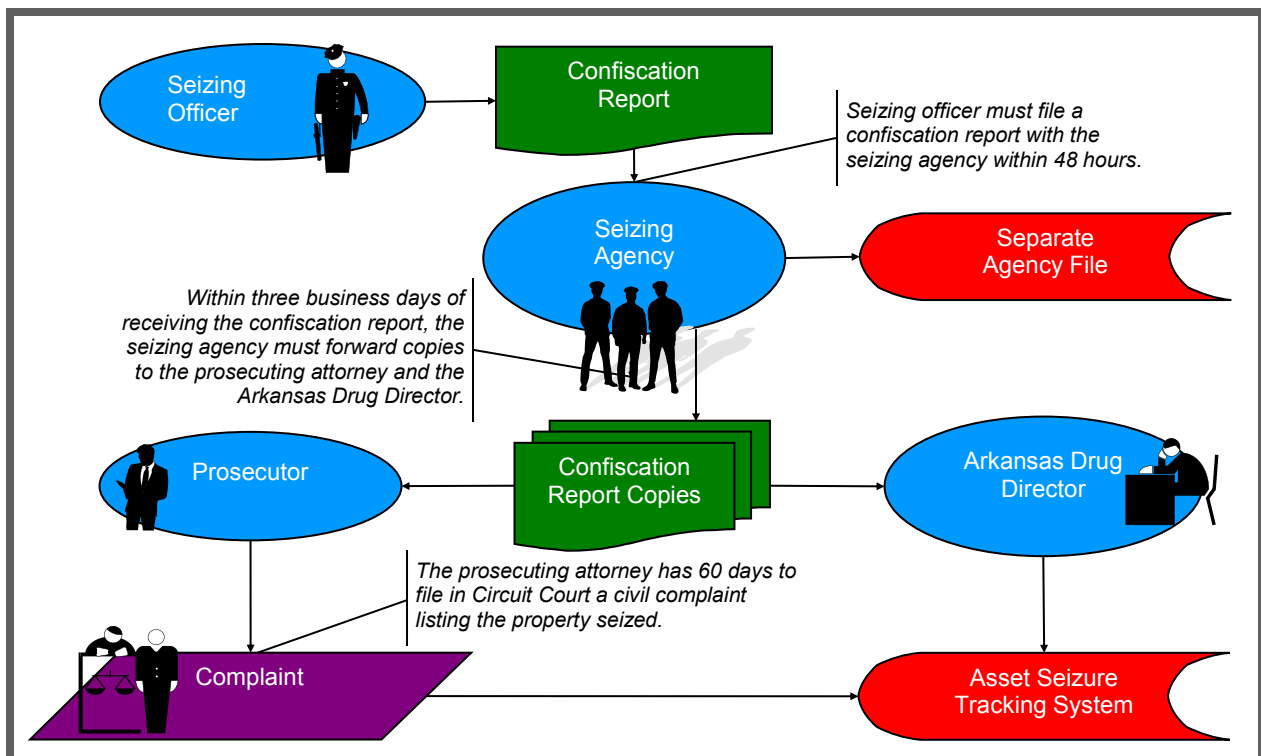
Seizing Officer

Confiscation Report

Seizing officer must file a confiscation report with the seizing agency within 48 hours.

Seizing Agency

Separate Agency File

Within three business days of receiving the confiscation report, the seizing agency must forward copies to the prosecuting attorney and the Arkansas Drug Director.

Prosecutor

Confiscation Report Copies

Arkansas Drug Director

The prosecuting attorney has 60 days to file in Circuit Court a civil complaint listing the property seized.

Complaint

Asset Seizure Tracking System